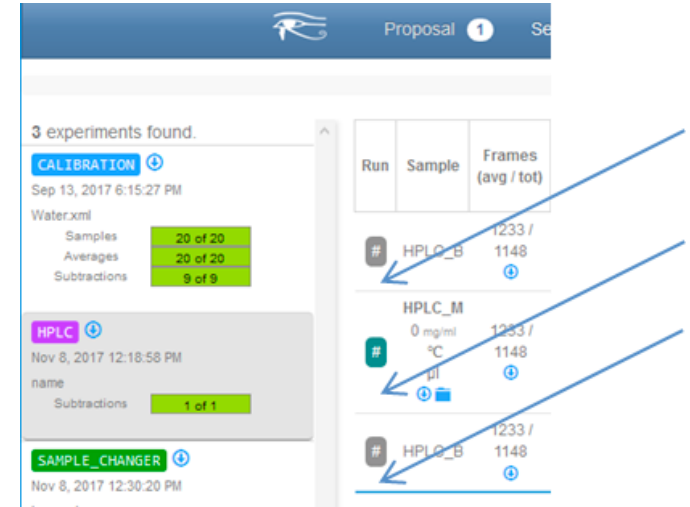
Proposal 1 Se

3 experiments found.

CALIBRATION
Sep 13, 2017 6:15:27 PM
Water.xml

| | |
|---|---|
| Samples | 20 of 20 |
| Averages | 20 of 20 |
| Subtractions | 9 of 9 |

HPLC
Nov 8, 2017 12:18:58 PM
name

| | |
|---|---|
| Subtractions | 1 of 1 |

SAMPLE_CHANGER
Nov 8, 2017 12:30:20 PM

| Run | Sample | Frames (avg / tot) |
|---|---|---|
| # | HPLC_B | 1233 / 1148 |
| # | HPLC_M 0 mg/ml °C µl | 1233 / 1148 |
| # | HPLC_B | 1233 / 1148 |